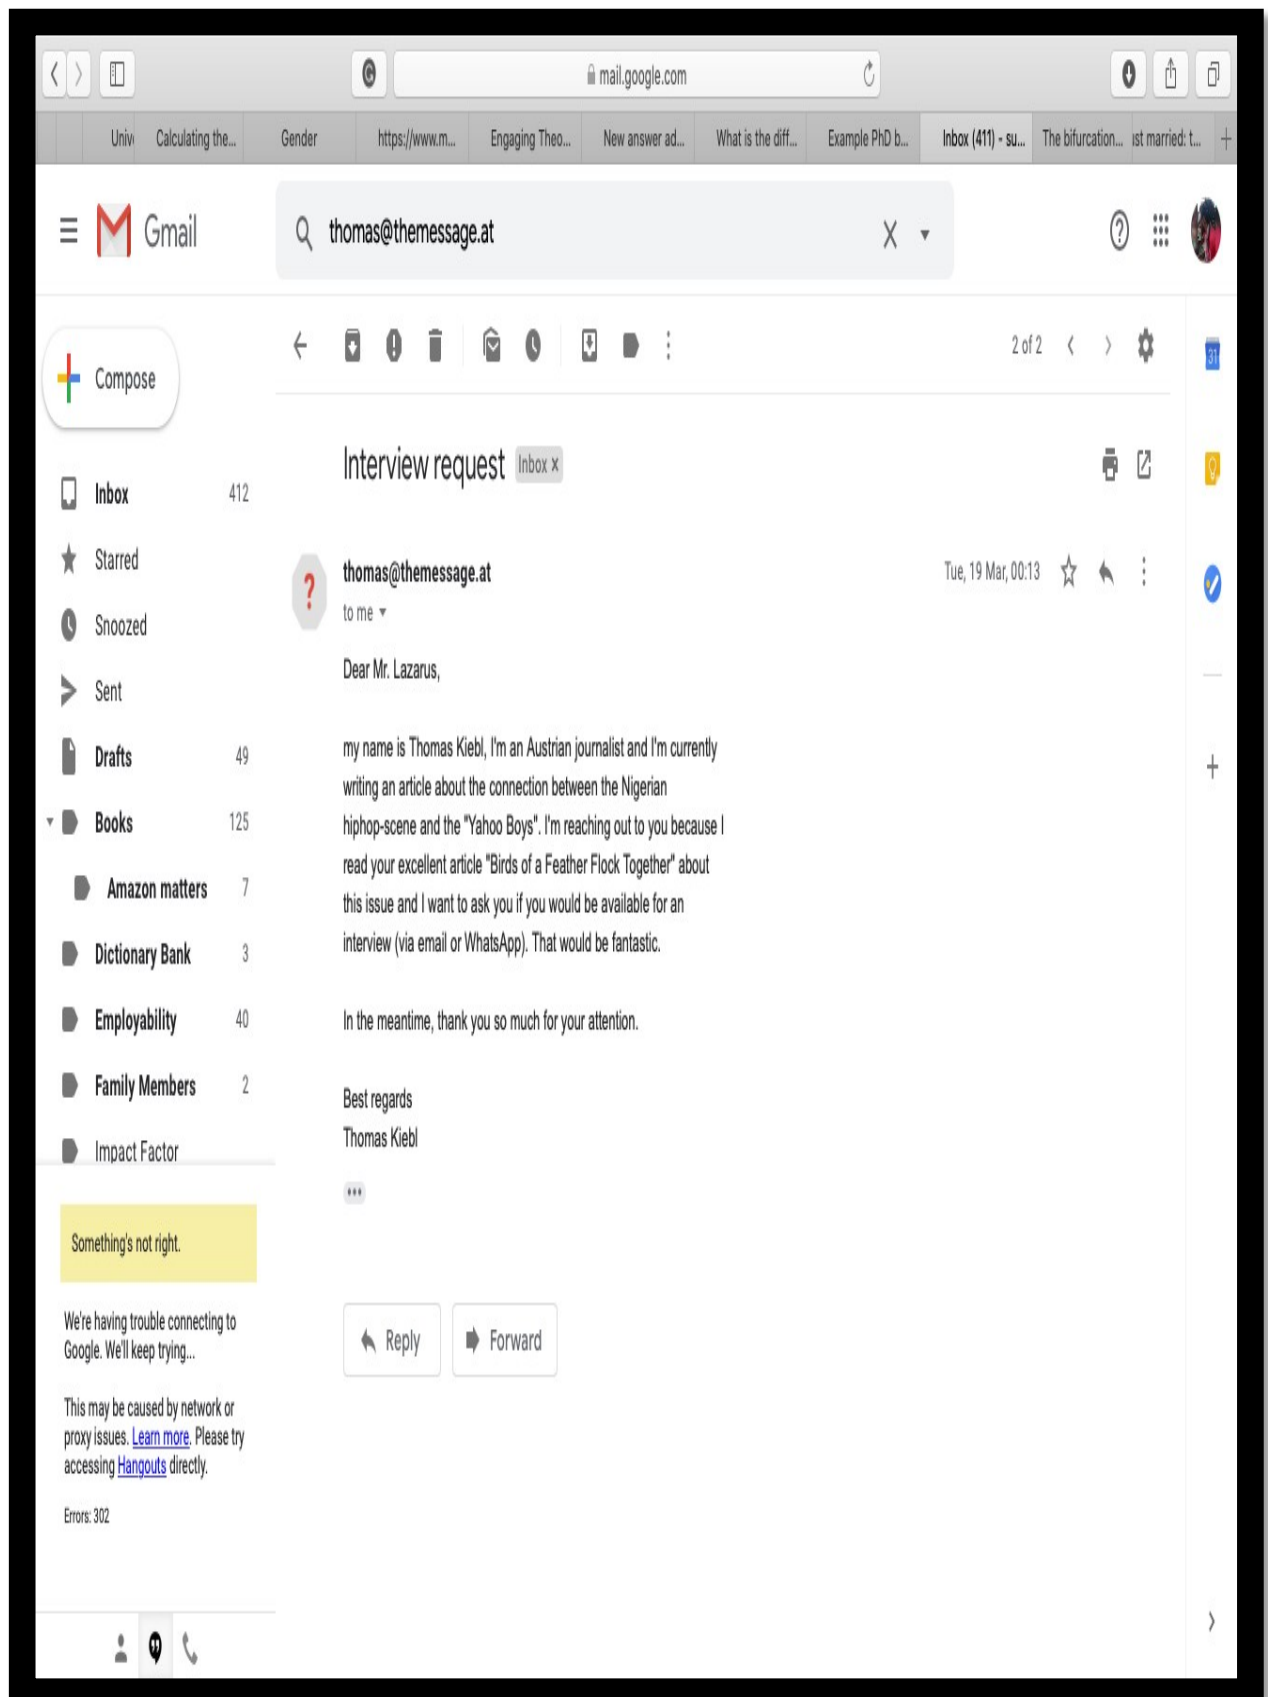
mail.google.com

Univ Calculating the... Gender https://www.m... Engaging Theo... New answer ad... What is the diff... Example PhD b... Inbox (411) - su... The bifurcation... ist married: t...

Gmail

thomas@themessage.at

Compose

Inbox 412
Starred
Snoozed
Sent
Drafts 49
Books 125
Amazon matters 7
Dictionary Bank 3
Employability 40
Family Members 2
Impact Factor

Something's not right.

We're having trouble connecting to Google. We'll keep trying...

This may be caused by network or proxy issues. Learn more. Please try accessing Hangouts directly.

Errors: 302

2 of 2

Interview request Inbox ×

thomas@themessage.at
to me

Tue, 19 Mar, 00:13

Dear Mr. Lazarus,

my name is Thomas Kiebl, I'm an Austrian journalist and I'm currently writing an article about the connection between the Nigerian hiphop-scene and the "Yahoo Boys". I'm reaching out to you because I read your excellent article "Birds of a Feather Flock Together" about this issue and I want to ask you if you would be available for an interview (via email or WhatsApp). That would be fantastic.

In the meantime, thank you so much for your attention.

Best regards
Thomas Kiebl

Reply Forward

31